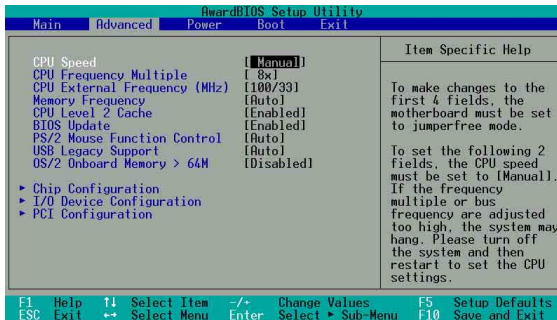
AwardBIOS Setup Utility

Main Advanced Power Boot Exit

| | |
|---|---|
| CPU Speed | [Manual] |
| CPU Frequency Multiple | [ 8x] |
| CPU External Frequency (MHz) | [100/33] |
| Memory Frequency | [Auto] |
| CPU Level 2 Cache | [Enabled] |
| BIOS Update | [Enabled] |
| PS/2 Mouse Function Control | [Auto] |
| USB Legacy Support | [Auto] |
| OS/2 Onboard Memory > 64M | [Disabled] |

► Chip Configuration
► I/O Device Configuration
► PCI Configuration

Item Specific Help

To make changes to the first 4 fields, the motherboard must be set to jumperfree mode.

To set the following 2 fields, the CPU speed must be set to [Manual]. If the frequency multiple or bus frequency are adjusted too high, the system may hang. Please turn off the system and then restart to set the CPU settings.

F1 Help ↑↓ Select Item -/+ Change Values F5 Setup Defaults
ESC Exit ↔ Select Menu Enter Select ► Sub-Menu F10 Save and Exit